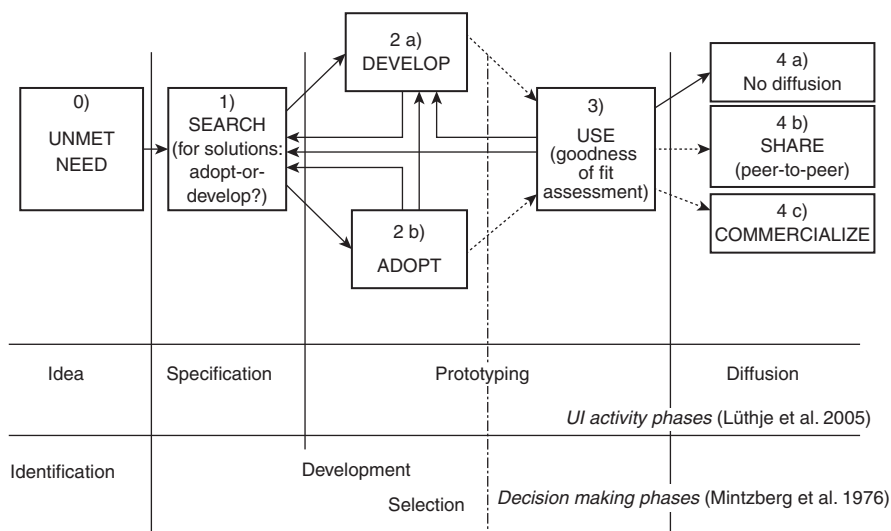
0) UNMET NEED

1) SEARCH (for solutions: adopt-or-develop?)

2 a) DEVELOP

2 b) ADOPT

3) USE (goodness of fit assessment)

4 a) No diffusion

4 b) SHARE (peer-to-peer)

4 c) COMMERCIALIZE

Idea

Specification

Prototyping

Diffusion

*UI activity phases* (Lüthje et al. 2005)

Identification

Development

Selection

*Decision making phases* (Mintzberg et al. 1976)